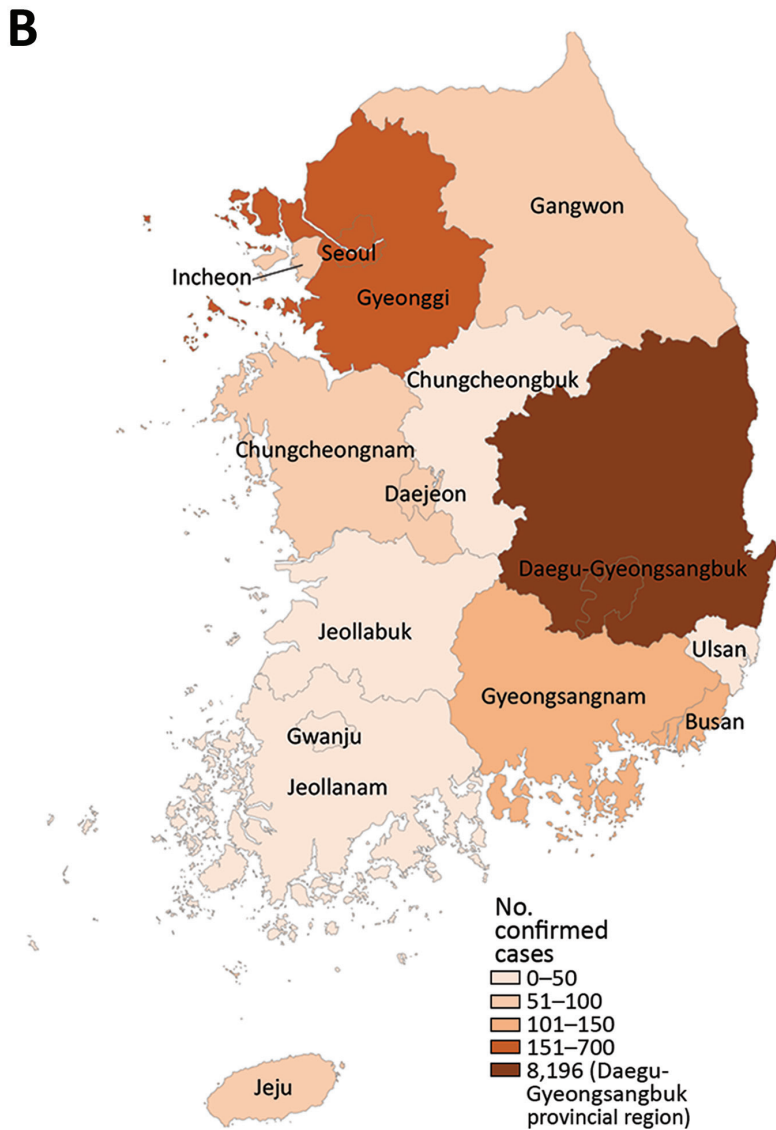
B

Gangwon

Seoul

Incheon

Gyeonggi

Chungcheongbuk

Chungcheongnam

Daejeon

Daegu-Gyeongsangbuk

Jeollabuk

Ulsan

Gyeongsangnam

Busan

Gwanju

Jeollanam

Jeju

No. confirmed cases
0–50
51–100
101–150
151–700
8,196 (Daegu-Gyeongsangbuk provincial region)